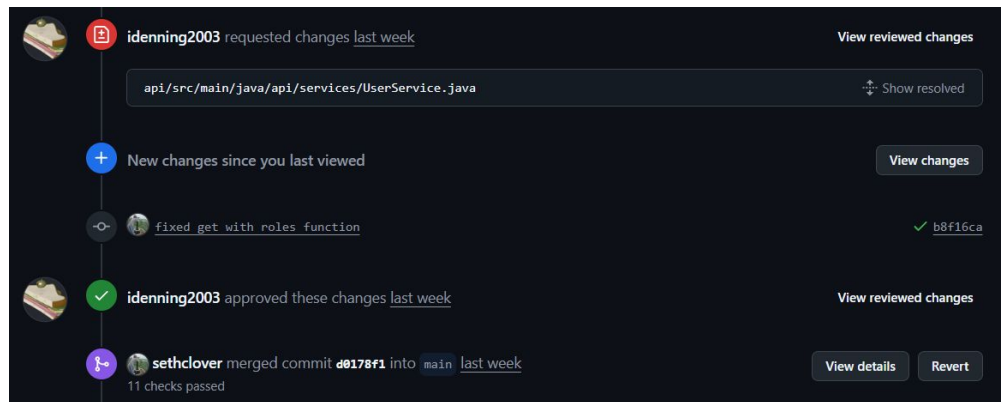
idenning2003 requested changes last week

View reviewed changes

api/src/main/java/api/services/UserService.java

Show resolved

New changes since you last viewed

View changes

fixed get with roles function

b8f16ca

idenning2003 approved these changes last week

View reviewed changes

sethclover merged commit d0178f1 into main last week

11 checks passed

View details

Revert